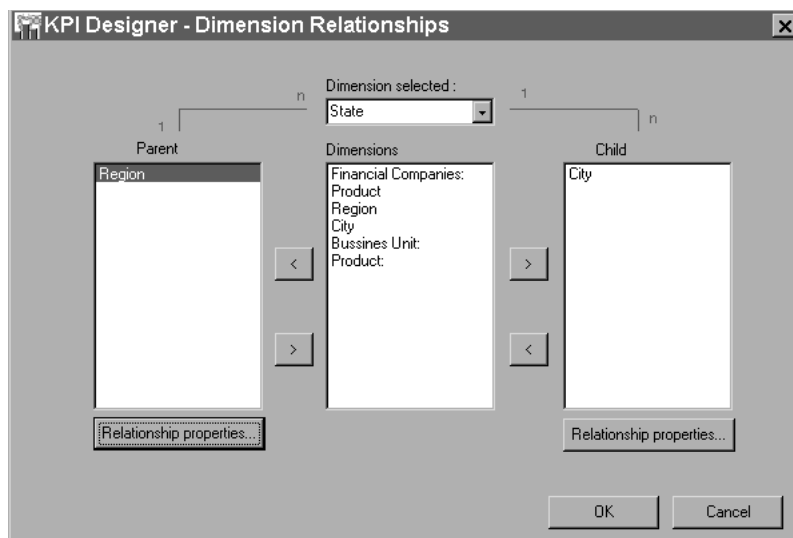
KPI Designer - Dimension Relationships

×

Dimension selected :

State

1

n

1

n

Parent

Region

Dimensions

Financial Companies:
Product
Region
City
Bussines Unit:
Product:

Child

City

<

>

>

<

Relationship properties...

Relationship properties...

OK

Cancel